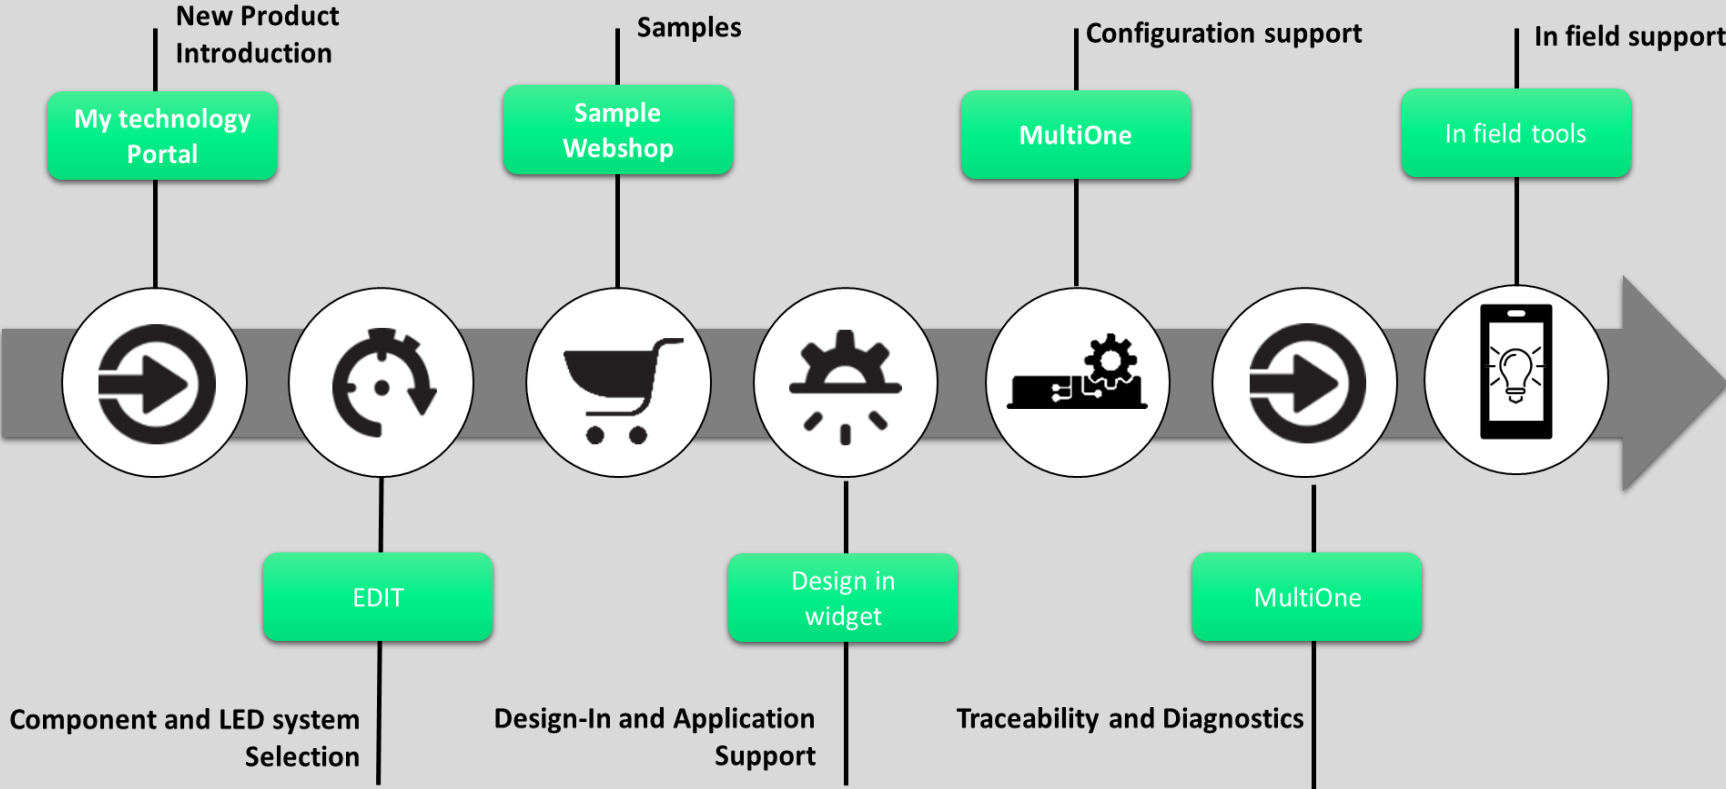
New Product Introduction

My technology Portal

Samples

Sample Webshop

Configuration support

MultiOne

In field support

In field tools

EDIT

Design in widget

MultiOne

Component and LED system Selection

Design-In and Application Support

Traceability and Diagnostics